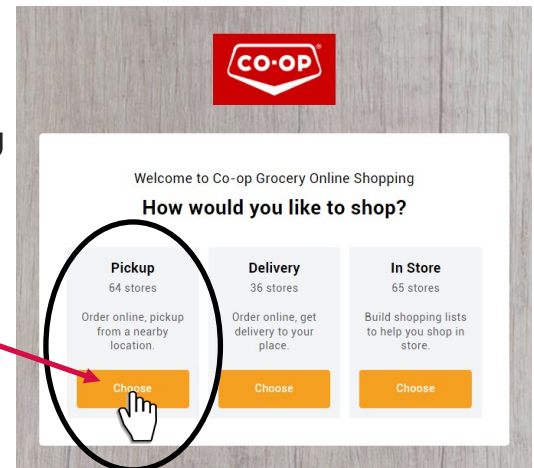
CO-OP

Welcome to Co-op Grocery Online Shopping

How would you like to shop?

Pickup
64 stores
Order online, pickup from a nearby location.
Choose

Delivery
36 stores
Order online, get delivery to your place.
Choose

In Store
65 stores
Build shopping lists to help you shop in store.
Choose